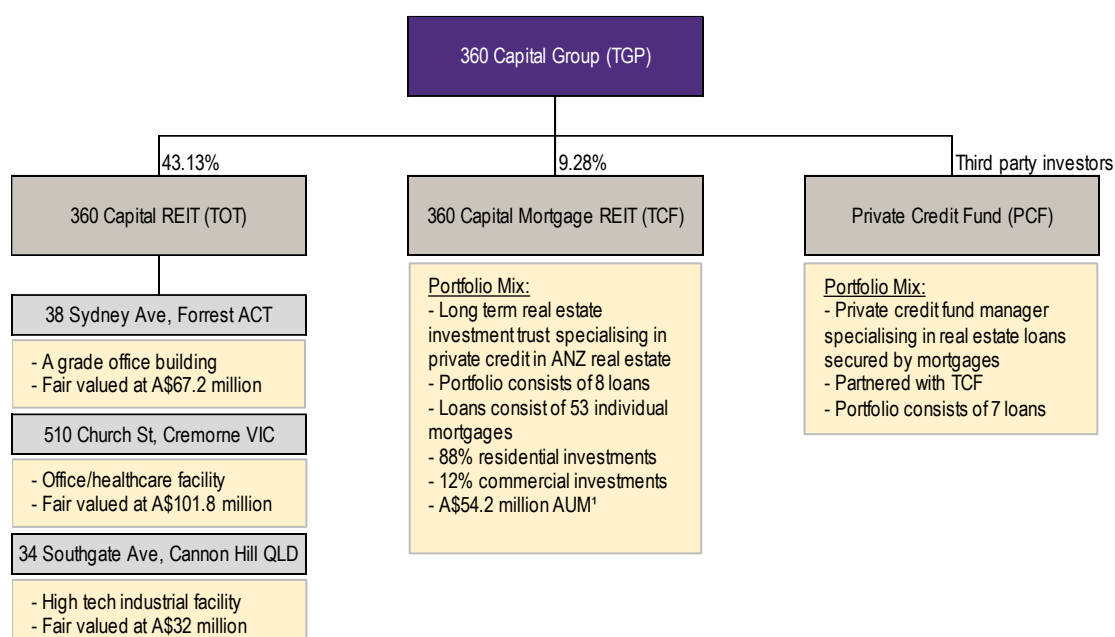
360 Capital Group (TGP)

43.13%

9.28%

Third party investors

360 Capital REIT (TOT)

360 Capital Mortgage REIT (TCF)

Private Credit Fund (PCF)

38 Sydney Ave, Forrest ACT

- A grade office building
- Fair valued at A$67.2 million

510 Church St, Cremorne VIC

- Office/healthcare facility
- Fair valued at A$101.8 million

34 Southgate Ave, Cannon Hill QLD

- High tech industrial facility
- Fair valued at A$32 million

Portfolio Mix:
- Long term real estate investment trust specialising in private credit in ANZ real estate
- Portfolio consists of 8 loans
- Loans consist of 53 individual mortgages
- 88% residential investments
- 12% commercial investments
- A$54.2 million AUM¹

Portfolio Mix:
- Private credit fund manager specialising in real estate loans secured by mortgages
- Partnered with TCF
- Portfolio consists of 7 loans